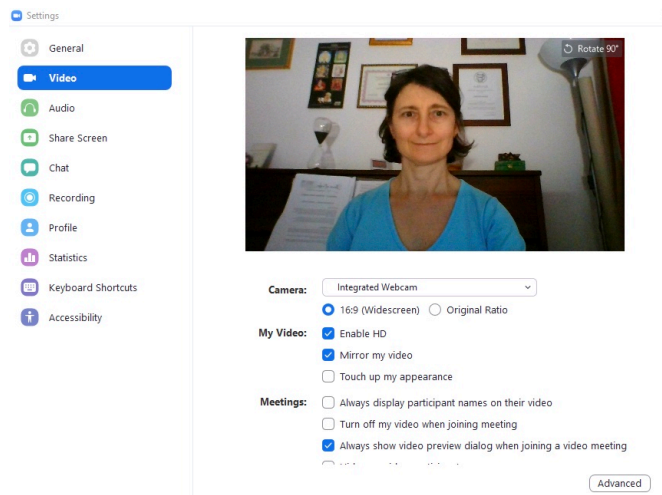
Settings

General
Video
Audio
Share Screen
Chat
Recording
Profile
Statistics
Keyboard Shortcuts
Accessibility

Rotate 90°

Camera: Integrated Webcam
16:9 (Widescreen) Original Ratio
My Video: Enable HD
Mirror my video
Touch up my appearance
Meetings: Always display participant names on their video
Turn off my video when joining meeting
Always show video preview dialog when joining a video meeting
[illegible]

Advanced